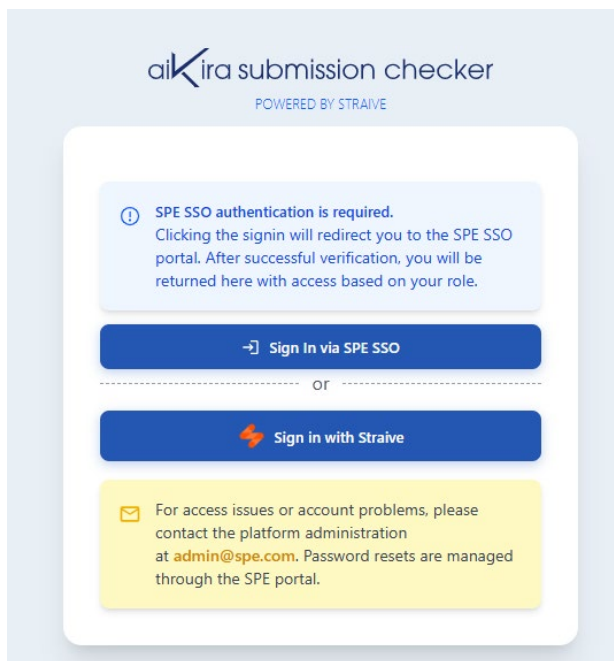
aiKira submission checker

POWERED BY STRAIVE

SPE SSO authentication is required.
Clicking the signin will redirect you to the SPE SSO portal. After successful verification, you will be returned here with access based on your role.

Sign In via SPE SSO

or

Sign in with Straive

For access issues or account problems, please contact the platform administration at admin@spe.com. Password resets are managed through the SPE portal.